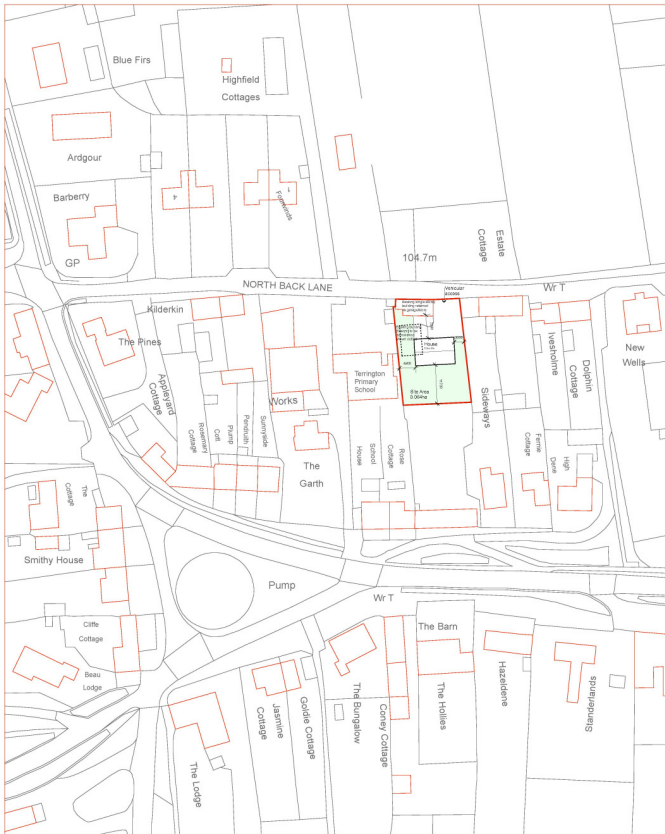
Blue Firs

Highfield Cottages

Ardgour

Barberry

GP

104.7m

Estate Cottage

NORTH BACK LANE

Wr T

Vehicular access

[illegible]

House

Kilderkin

The Pines

Appleyard Cottage

Rosemary Cottage

Croft

Pump

Penduith

Sunnyside

Works

Terrington Primary School

Site Area 0.064ha

Sideways

Ivesholme

Dolphin Cottage

New Wells

The Garth

House

School

Rose Cottage

Cottage

Ferne Dene

High

The Cottage

Smithy House

Pump

Wr T

Cliffe Cottage

Beau Lodge

The Barn

Hazeldene

Standerlands

Jasmine Cottage

Goldie Cottage

The Bungalow

Coney Cottage

The Hollies

The Lodge